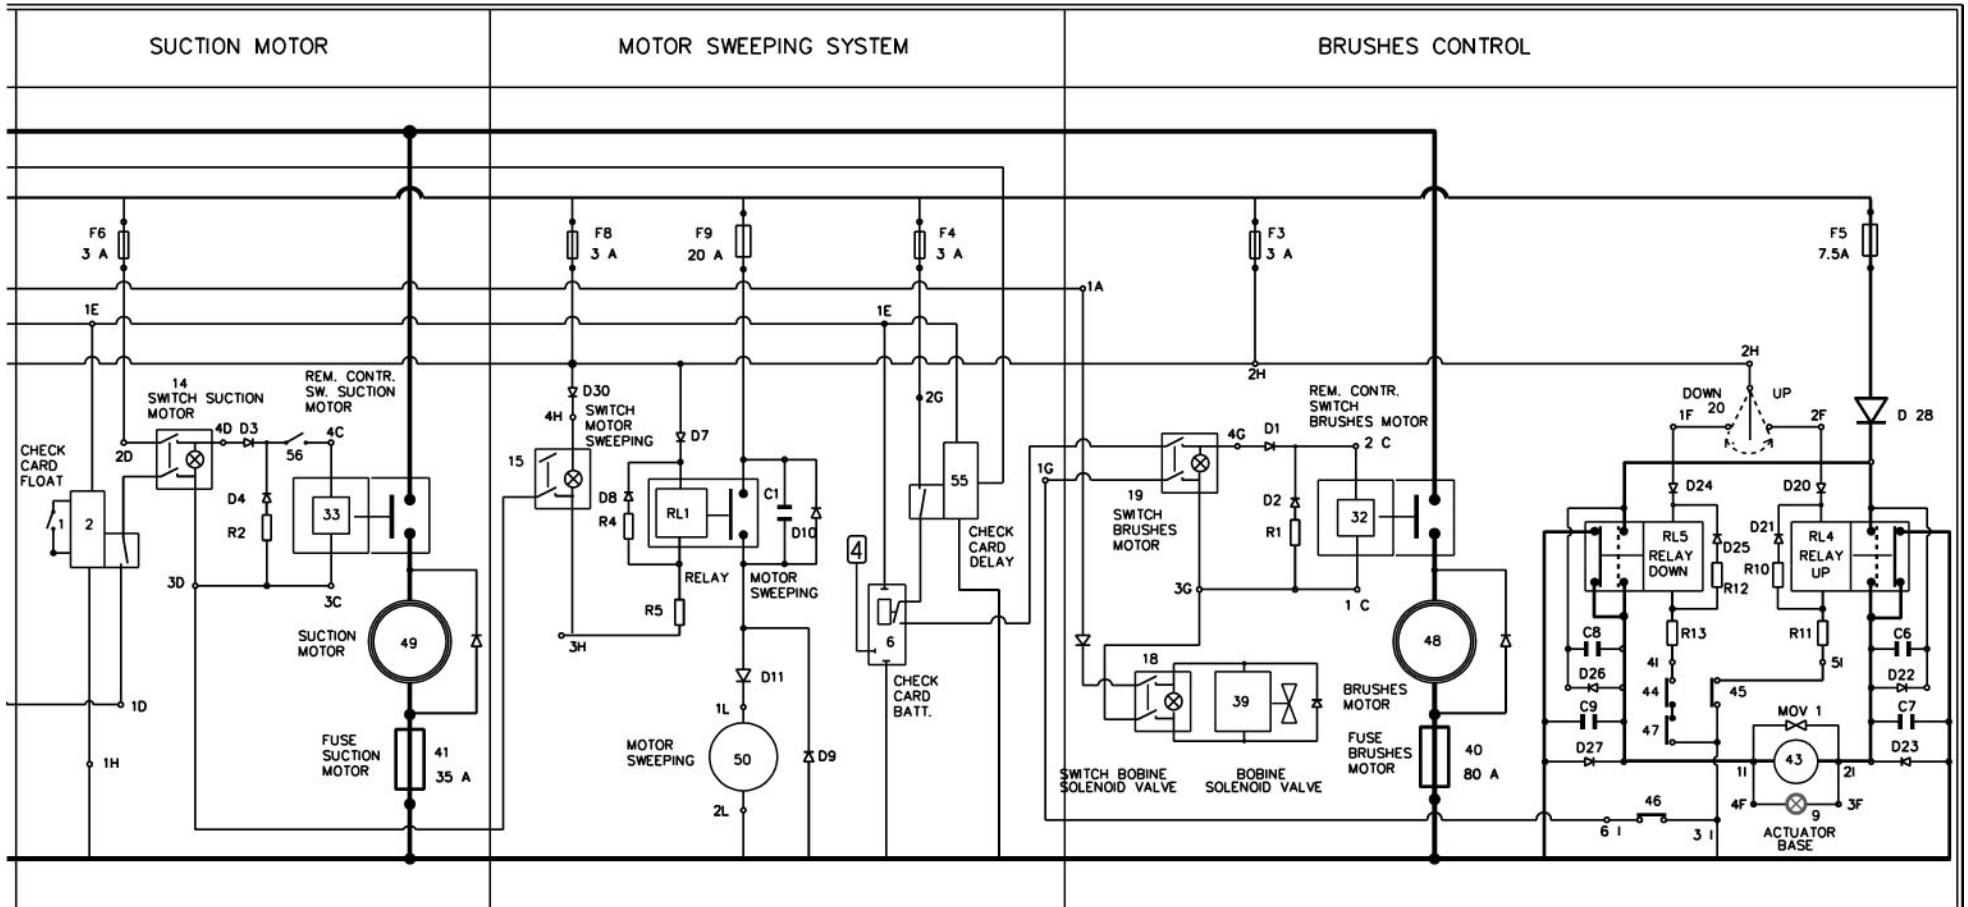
SUCTION MOTOR

MOTOR SWEEPING SYSTEM

BRUSHES CONTROL

F6
3 A

1E

14
SWITCH SUCTION
MOTOR

REM. CONTR.
SW. SUCTION
MOTOR

4D D3

56

4C

2D

CHECK
CARD
FLOAT

1

2

D4

R2

33

3D

3C

SUCTION
MOTOR

49

1D

1H

FUSE
SUCTION
MOTOR

41
35 A

F8
3 A

F9
20 A

D30

4H

SWITCH
MOTOR
SWEEPING

D7

15

D8

R4

RL1

C1

D10

RELAY

MOTOR
SWEEPING

R5

3H

D11

1L

MOTOR
SWEEPING

50

D9

2L

F4
3 A

1E

2G

55

CHECK
CARD
DELAY

4

6

CHECK
CARD
BATT.

1A

F3
3 A

2H

1G

19
SWITCH
BRUSHES
MOTOR

4G

D1

REM. CONTR.
SWITCH
BRUSHES MOTOR

2 C

D2

R1

32

3G

1 C

18

39

SWITCH BOBINE
SOLENOID VALVE

BOBINE
SOLENOID VALVE

48

BRUSHES
MOTOR

FUSE
BRUSHES
MOTOR

40
80 A

F5
7.5A

2H

DOWN
20

UP

1F

2F

D 28

D24

D20

D21

RL5
RELAY
DOWN

D25

R12

R10

RL4
RELAY
UP

C8

R13

R11

C6

D26

4I

5I

D22

44

45

C9

MOV 1

C7

47

D27

43

D23

1I

2I

4F

3F

9

46

6 I

3 I

ACTUATOR
BASE